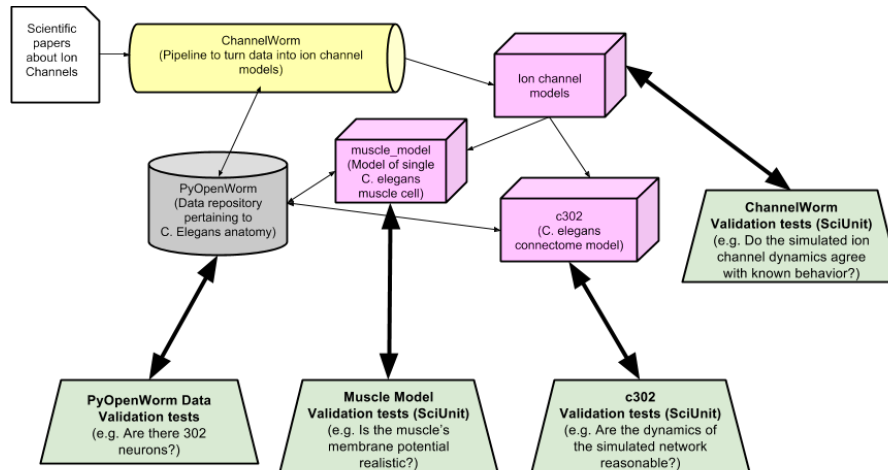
Scientific papers about Ion Channels

ChannelWorm
(Pipeline to turn data into ion channel models)

Ion channel models

muscle_model
(Model of single C. elegans muscle cell)

PyOpenWorm
(Data repository pertaining to C. Elegans anatomy)

c302
(C. elegans connectome model)

ChannelWorm Validation tests (SciUnit)
(e.g. Do the simulated ion channel dynamics agree with known behavior?)

PyOpenWorm Data Validation tests
(e.g. Are there 302 neurons?)

Muscle Model Validation tests (SciUnit)
(e.g. Is the muscle's membrane potential realistic?)

c302 Validation tests (SciUnit)
(e.g. Are the dynamics of the simulated network reasonable?)